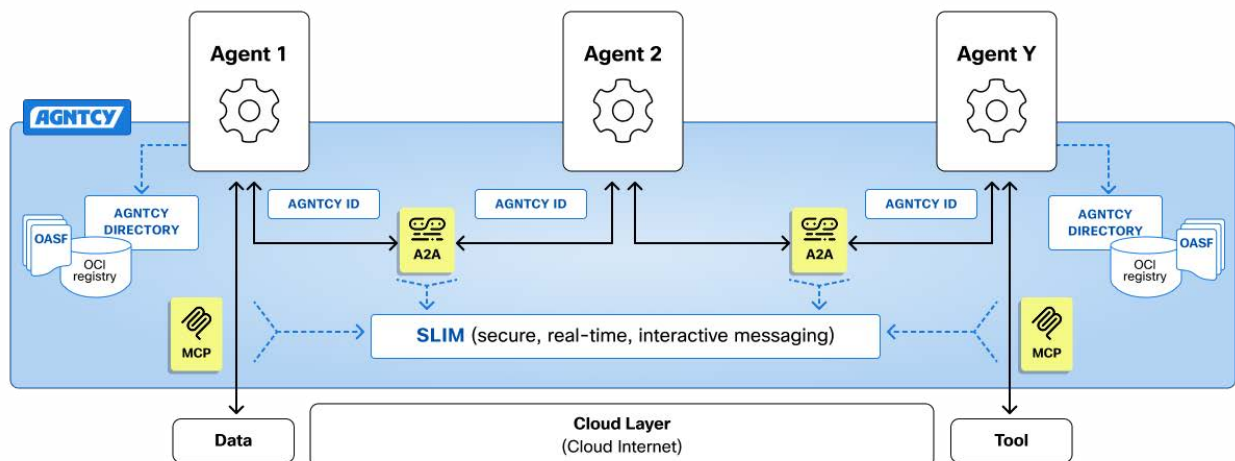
Agent 1

Agent 2

Agent Y

AGNTCY

AGNTCY DIRECTORY

OASF

OCI registry

AGNTCY ID

AGNTCY ID

AGNTCY ID

A2A

A2A

AGNTCY DIRECTORY

OASF

OCI registry

MCP

SLIM (secure, real-time, interactive messaging)

MCP

Data

Cloud Layer
(Cloud Internet)

Tool